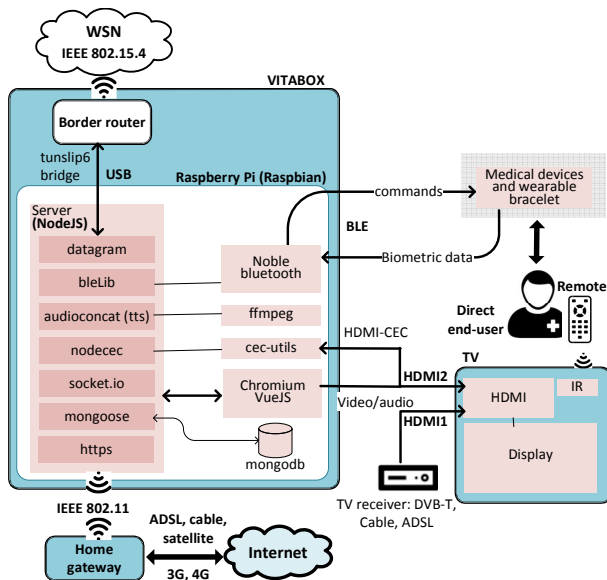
WSN
IEEE 802.15.4

VITABOX

Border router

tunslip6 bridge

USB

Raspberry Pi (Raspbian)

commands

Medical devices and wearable bracelet

Server (NodeJS)

datagram

bleLib

audioconcat (tts)

nodecec

socket.io

mongoose

https

Noble bluetooth

BLE

Biometric data

ffmpeg

cec-utils

HDMI-CEC

Chromium VueJS

HDMI2

Video/audio

HDMI1

mongodb

Direct end-user

Remote

TV

HDMI

IR

Display

TV receiver: DVB-T, Cable, ADSL

IEEE 802.11

ADSL, cable, satellite

Home gateway

Internet

3G, 4G